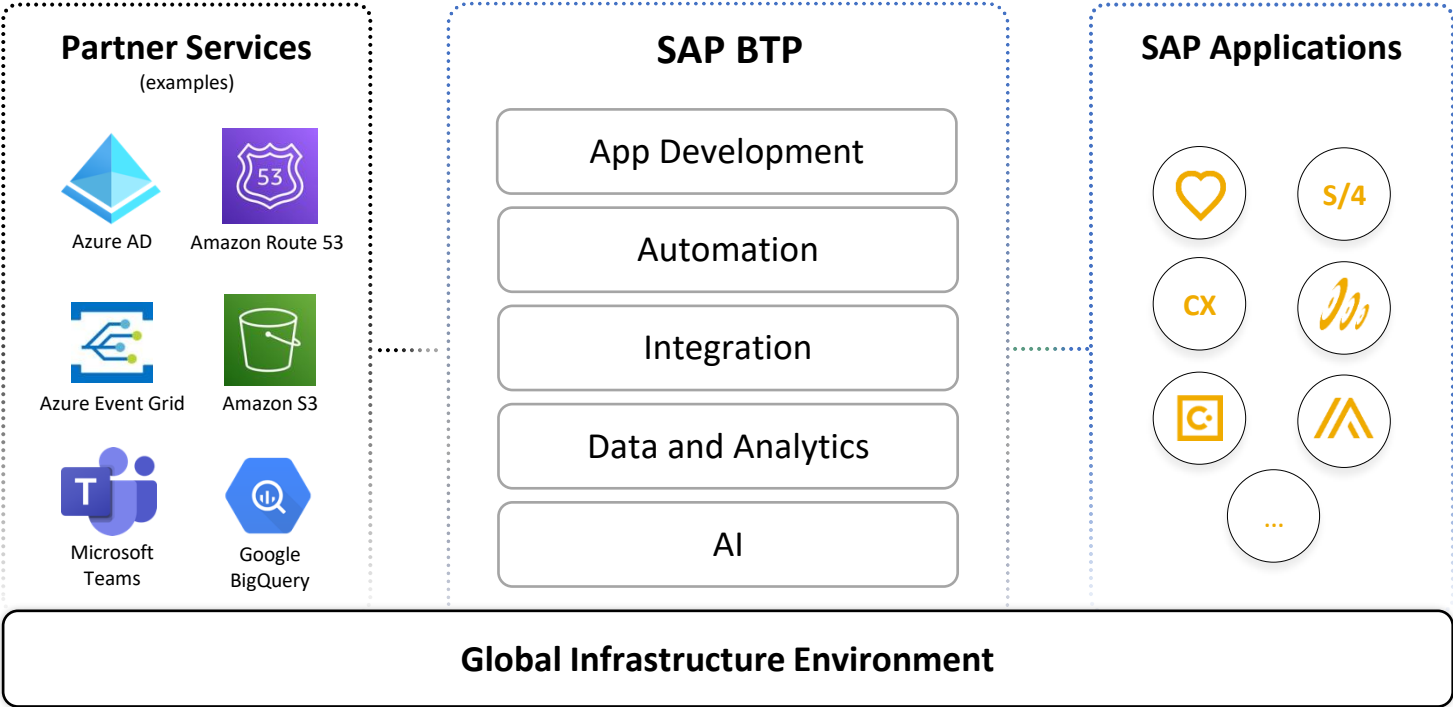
Partner Services
(examples)

53

Azure AD

Amazon Route 53

Azure Event Grid

Amazon S3

T

Microsoft Teams

Google BigQuery

SAP BTP

App Development

Automation

Integration

Data and Analytics

AI

SAP Applications

S/4

CX

...

Global Infrastructure Environment